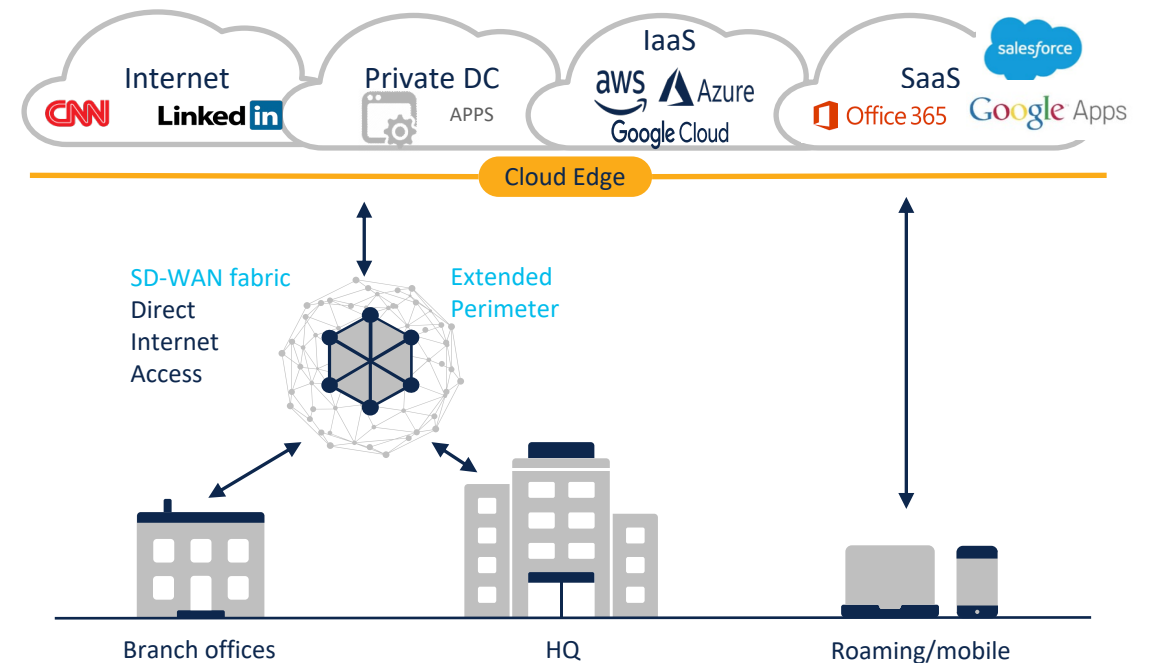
Internet
CNN
LinkedIn
Private DC
APPS
IaaS
aws
Azure
Google Cloud
SaaS
salesforce
Office 365
Google Apps
Cloud Edge

SD-WAN fabric
Direct Internet Access

Extended Perimeter

Branch offices
HQ
Roaming/mobile